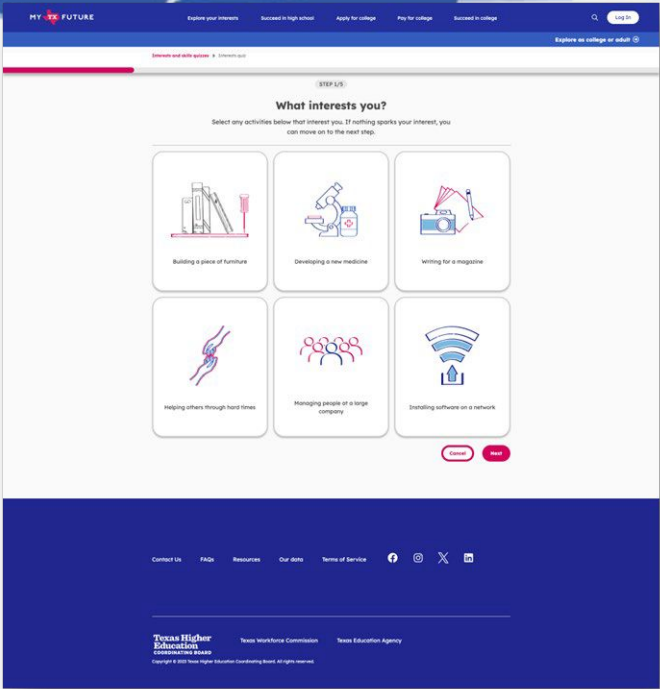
MY TX FUTURE

Explore your interests Succeed in high school Apply for college Pay for college Succeed in college

Log in

Explore as college or adult

Interests and skills quizzes > Interests quiz

STEP 1/5

What interests you?

Select any activities below that interest you. If nothing sparks your interest, you can move on to the next step.

Building a piece of furniture

Developing a new medicine

Writing for a magazine

Helping others through hard times

Managing people at a large company

Installing software on a network

Cancel

Next

Contact Us FAQs Resources Our data Terms of Service

Texas Higher Education Coordinating Board

Texas Workforce Commission

Texas Education Agency

Copyright © 2023 Texas Higher Education Coordinating Board. All rights reserved.